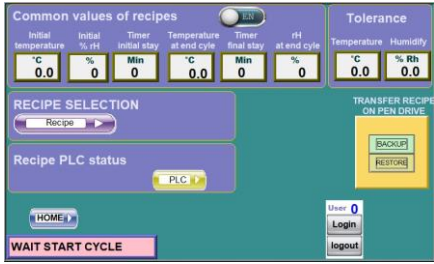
Common values of recipes

EN

Initial temperature
°C
0.0

Initial % rH
%
0

Timer initial stay
Min
0

Temperature at end cyle
°C
0.0

Timer final stay
Min
0

rH at end cycle
%
0

Tolerance

Temperature
°C
0.0

Humidify
% Rh
0.0

RECIPE SELECTION

Recipe

Recipe PLC status

PLC

TRANSFER RECIPE ON PEN DRIVE

BACKUP

RESTORE

HOME

User 0

Login

logout

WAIT START CYCLE